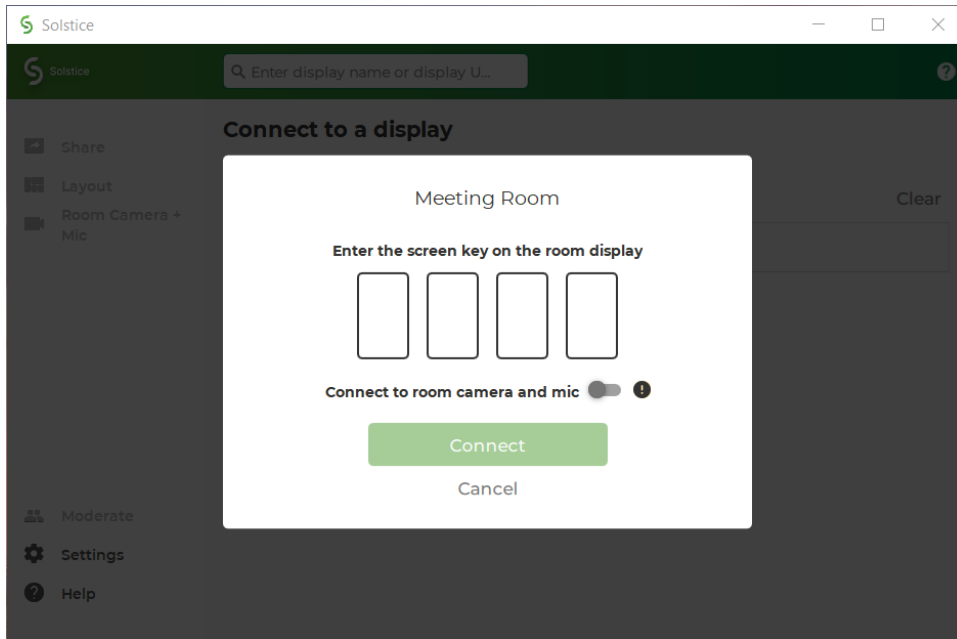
Solstice

Solstice

Enter display name or display U...

Share

Layout

Room Camera + Mic

Connect to a display

Clear

Meeting Room

Enter the screen key on the room display

Connect to room camera and mic

Connect

Cancel

Moderate

Settings

Help